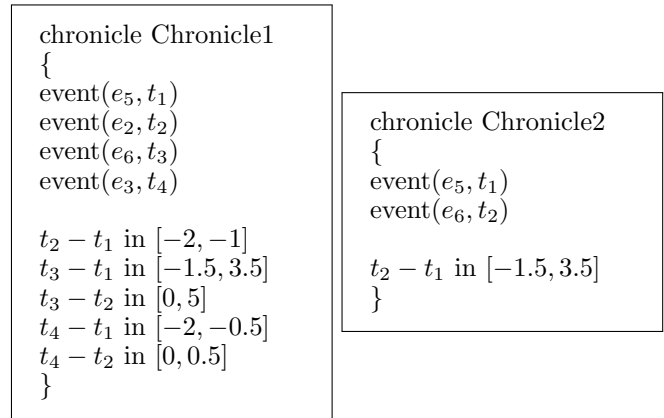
chronicle Chronicle1
{
event$(e_5, t_1)$
event$(e_2, t_2)$
event$(e_6, t_3)$
event$(e_3, t_4)$

$t_2 - t_1$ in $[-2, -1]$
$t_3 - t_1$ in $[-1.5, 3.5]$
$t_3 - t_2$ in $[0, 5]$
$t_4 - t_1$ in $[-2, -0.5]$
$t_4 - t_2$ in $[0, 0.5]$
}

chronicle Chronicle2
{
event$(e_5, t_1)$
event$(e_6, t_2)$

$t_2 - t_1$ in $[-1.5, 3.5]$
}